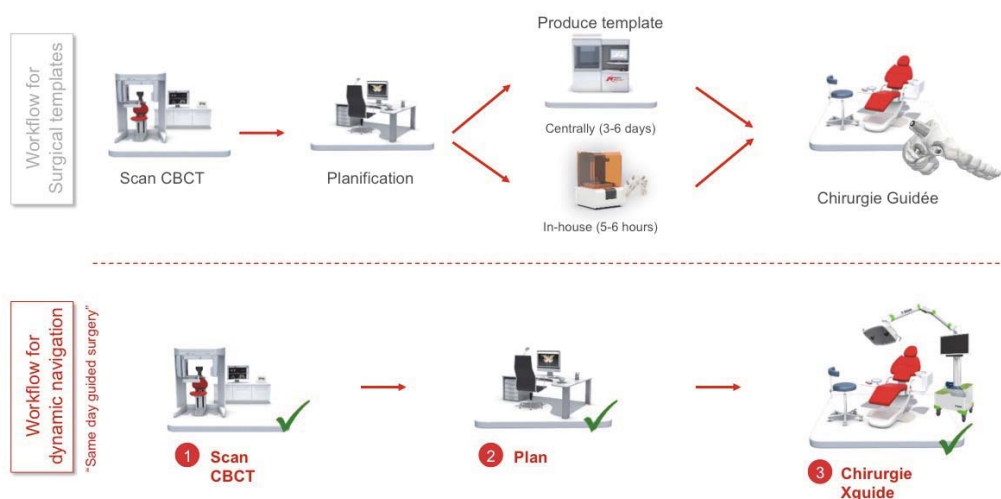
Workflow for Surgical templates

Scan CBCT

Planification

Produce template

Centrally (3-6 days)

In-house (5-6 hours)

Chirurgie Guidée

Workflow for dynamic navigation

"Same day guided surgery"

1 Scan CBCT

2 Plan

3 Chirurgie Xguide